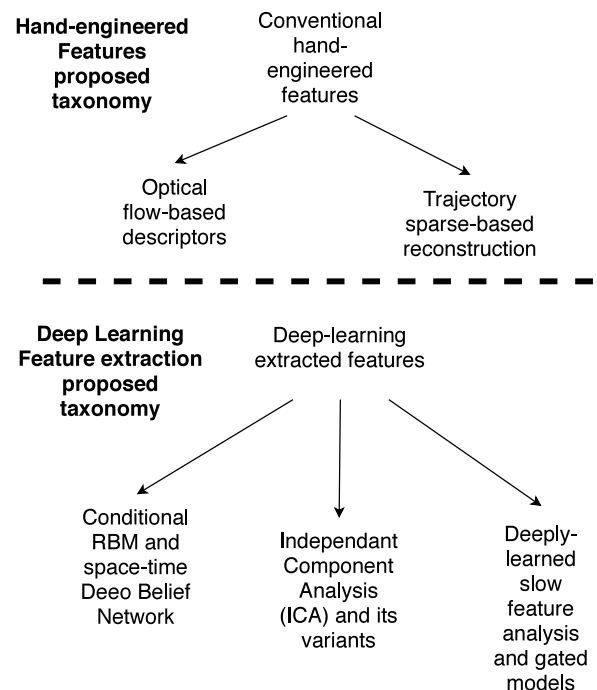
Hand-engineered Features proposed taxonomy

Conventional hand-engineered features

Optical flow-based descriptors

Trajectory sparse-based reconstruction

Deep Learning Feature extraction proposed taxonomy

Deep-learning extracted features

Conditional RBM and space-time Deeo Belief Network

Independant Component Analysis (ICA) and its variants

Deeply-learned slow feature analysis and gated models